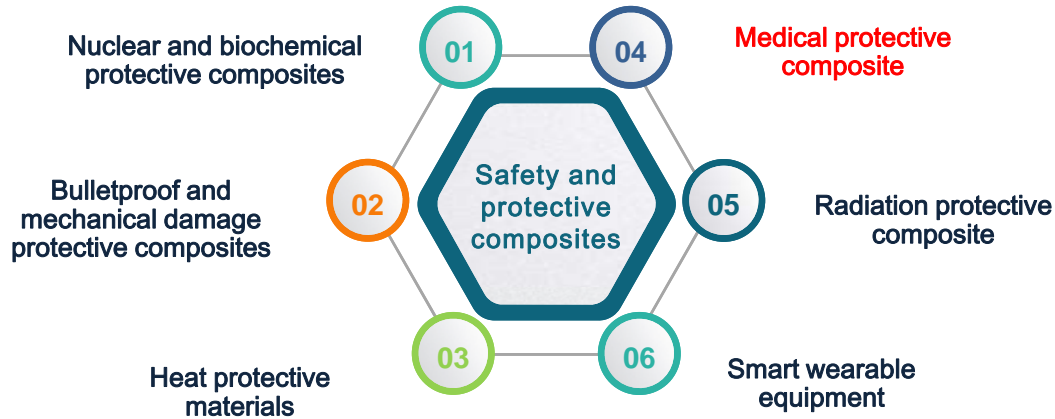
Nuclear and biochemical protective composites

01

04

Medical protective composite

Bulletproof and mechanical damage protective composites

02

Safety and protective composites

05

Radiation protective composite

Heat protective materials

03

06

Smart wearable equipment